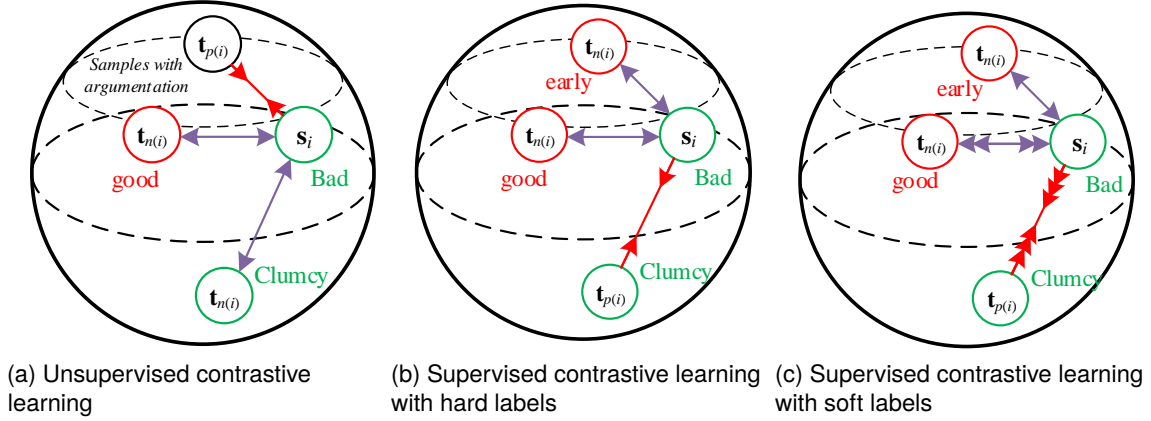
$\mathbf{t}_{p(i)}$

Samples with argumentation

$\mathbf{t}_{n(i)}$

$\mathbf{s}_i$

good

Bad

Clumcy

$\mathbf{t}_{n(i)}$

(a) Unsupervised contrastive learning

$\mathbf{t}_{n(i)}$

early

$\mathbf{t}_{n(i)}$

$\mathbf{s}_i$

good

Bad

Clumcy

$\mathbf{t}_{p(i)}$

(b) Supervised contrastive learning with hard labels

$\mathbf{t}_{n(i)}$

early

$\mathbf{t}_{n(i)}$

$\mathbf{s}_i$

good

Bad

Clumcy

$\mathbf{t}_{p(i)}$

(c) Supervised contrastive learning with soft labels